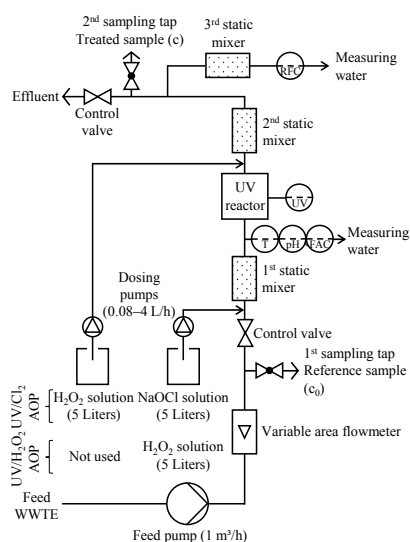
2nd sampling tap
Treated sample (c)

3rd static mixer

RFC

Measuring water

Effluent

Control valve

2nd static mixer

UV reactor

UV

T

pH

FAC

Measuring water

1st static mixer

Dosing pumps (0.08–4 L/h)

Control valve

1st sampling tap
Reference sample ($c_0$)

UV/Cl$_2$ AOP

H$_2$O$_2$ solution (5 Liters)

NaOCl solution (5 Liters)

Variable area flowmeter

UV/H$_2$O$_2$ AOP

Not used

H$_2$O$_2$ solution (5 Liters)

Feed WWTE

Feed pump (1 m³/h)